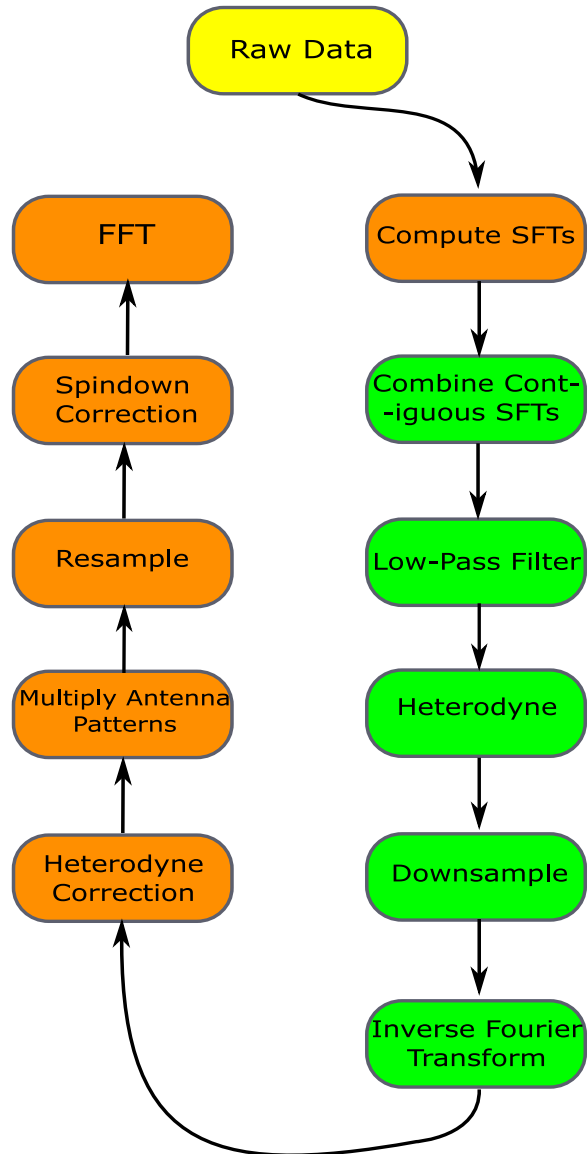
Raw Data

Compute SFTs

Combine Contiguous SFTs

Low-Pass Filter

Heterodyne

Downsample

Inverse Fourier Transform

Heterodyne Correction

Multiply Antenna Patterns

Resample

Spindown Correction

FFT